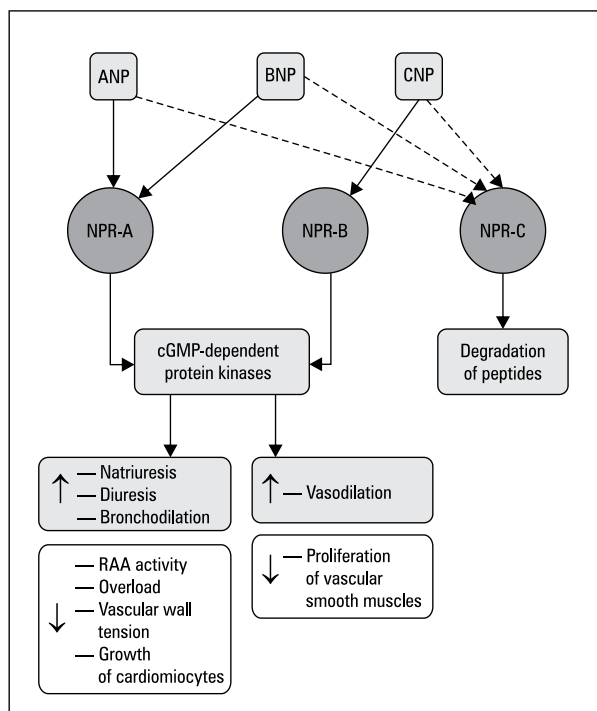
ANP

BNP

CNP

NPR-A

NPR-B

NPR-C

cGMP-dependent protein kinases

Degradation of peptides

↑ — Natriuresis
— Diuresis
— Bronchodilation

↑ — Vasodilation

↓ — RAA activity
— Overload
— Vascular wall tension
— Growth of cardiomiocytes

↓ — Proliferation of vascular smooth muscles